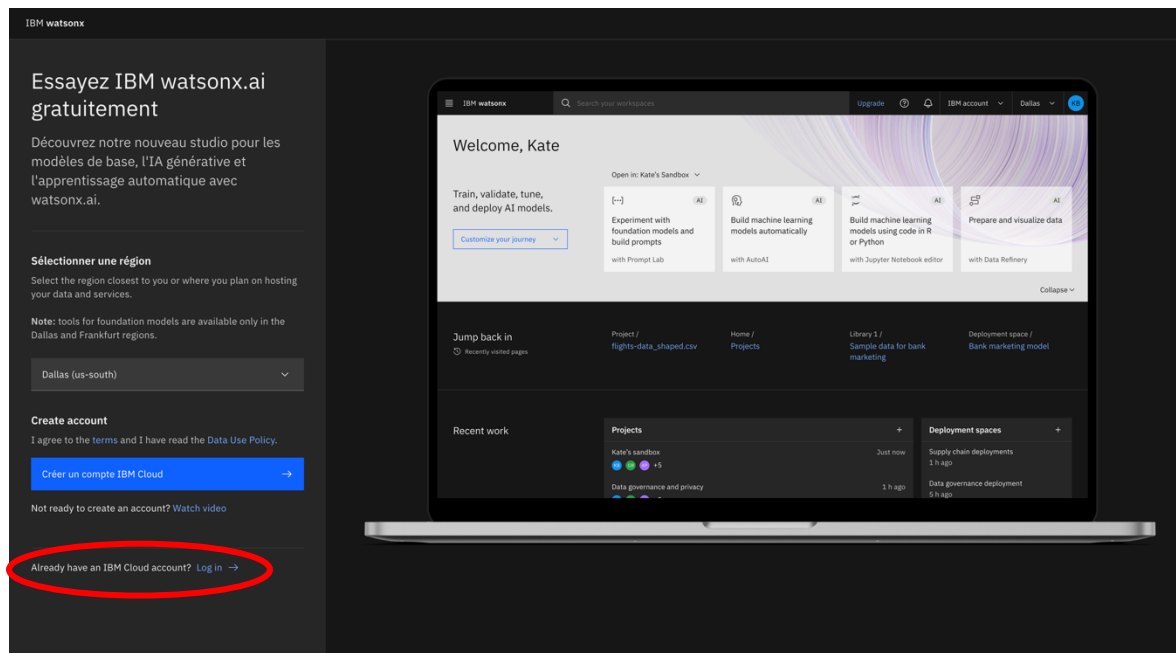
IBM watsonx

Essayez IBM watsonx.ai gratuitement

Découvrez notre nouveau studio pour les modèles de base, l'IA générative et l'apprentissage automatique avec watsonx.ai.

Sélectionner une région

Select the region closest to you or where you plan on hosting your data and services.

Note: tools for foundation models are available only in the Dallas and Frankfurt regions.

Dallas (us-south)

Create account

I agree to the terms and I have read the Data Use Policy.

Créer un compte IBM Cloud →

Not ready to create an account? Watch video

Already have an IBM Cloud account? Log in →

IBM watsonx
Search your workspaces
Upgrade
IBM account
Dallas
KB

Welcome, Kate

Open in: Kate's Sandbox

Train, validate, tune, and deploy AI models.

Customize your journey

AI
Experiment with foundation models and build prompts
with Prompt Lab

AI
Build machine learning models automatically
with AutoAI

AI
Build machine learning models using code in R or Python
with Jupyter Notebook editor

AI
Prepare and visualize data
with Data Refinery

Collapse

Jump back in
Recently visited pages

Project /
flights-data_shaped.csv

Home /
Projects

Library 1 /
Sample data for bank marketing

Deployment space /
Bank marketing model

Recent work

Projects
Kate's sandbox
Just now
+5
Data governance and privacy
1 h ago

Deployment spaces
Supply chain deployments
1 h ago
Data governance deployment
5 h ago